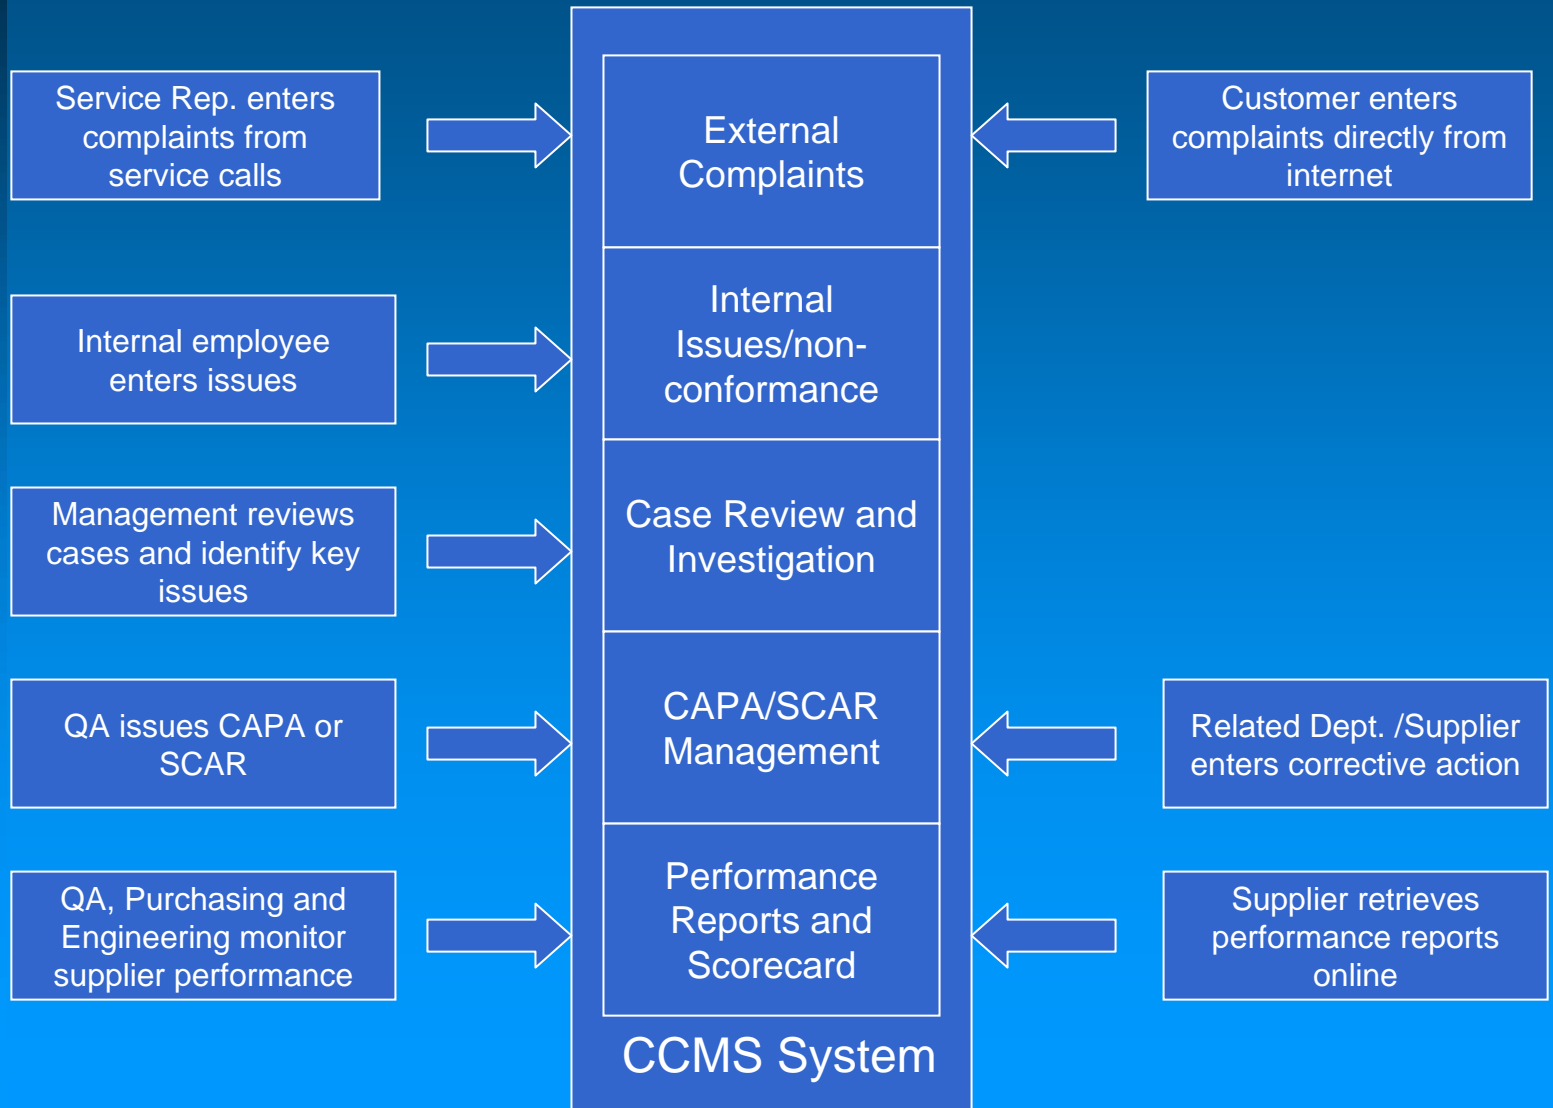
Service Rep. enters complaints from service calls

External Complaints

Customer enters complaints directly from internet

Internal employee enters issues

Internal Issues/non-conformance

Management reviews cases and identify key issues

Case Review and Investigation

QA issues CAPA or SCAR

CAPA/SCAR Management

Related Dept. /Supplier enters corrective action

QA, Purchasing and Engineering monitor supplier performance

Performance Reports and Scorecard

Supplier retrieves performance reports online

CCMS System